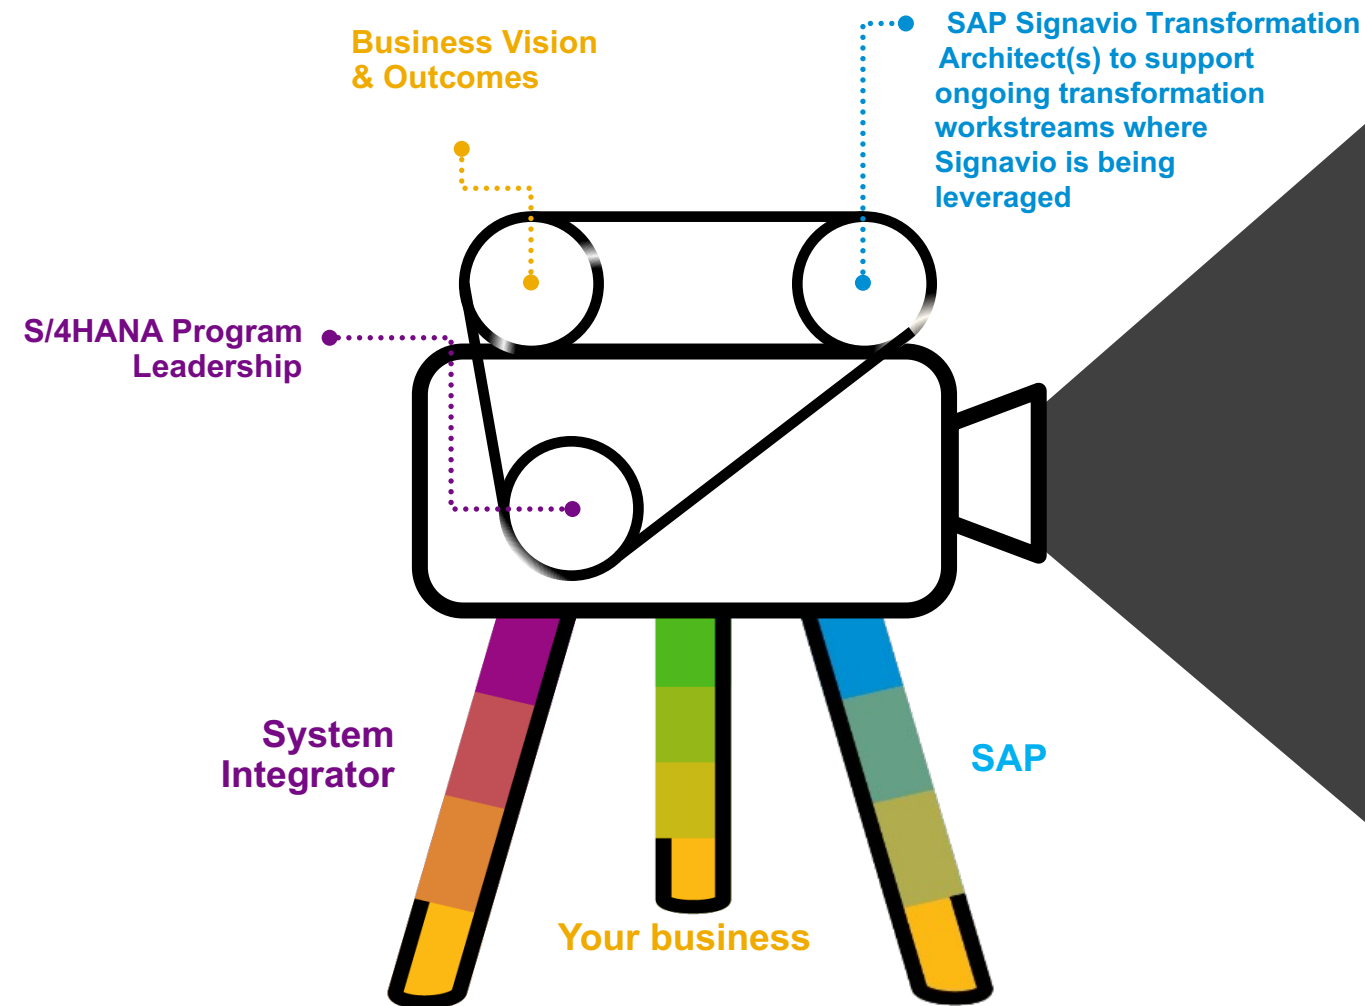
Business Vision & Outcomes

SAP Signavio Transformation Architect(s) to support ongoing transformation workstreams where Signavio is being leveraged

S/4HANA Program Leadership

System Integrator

SAP

Your business